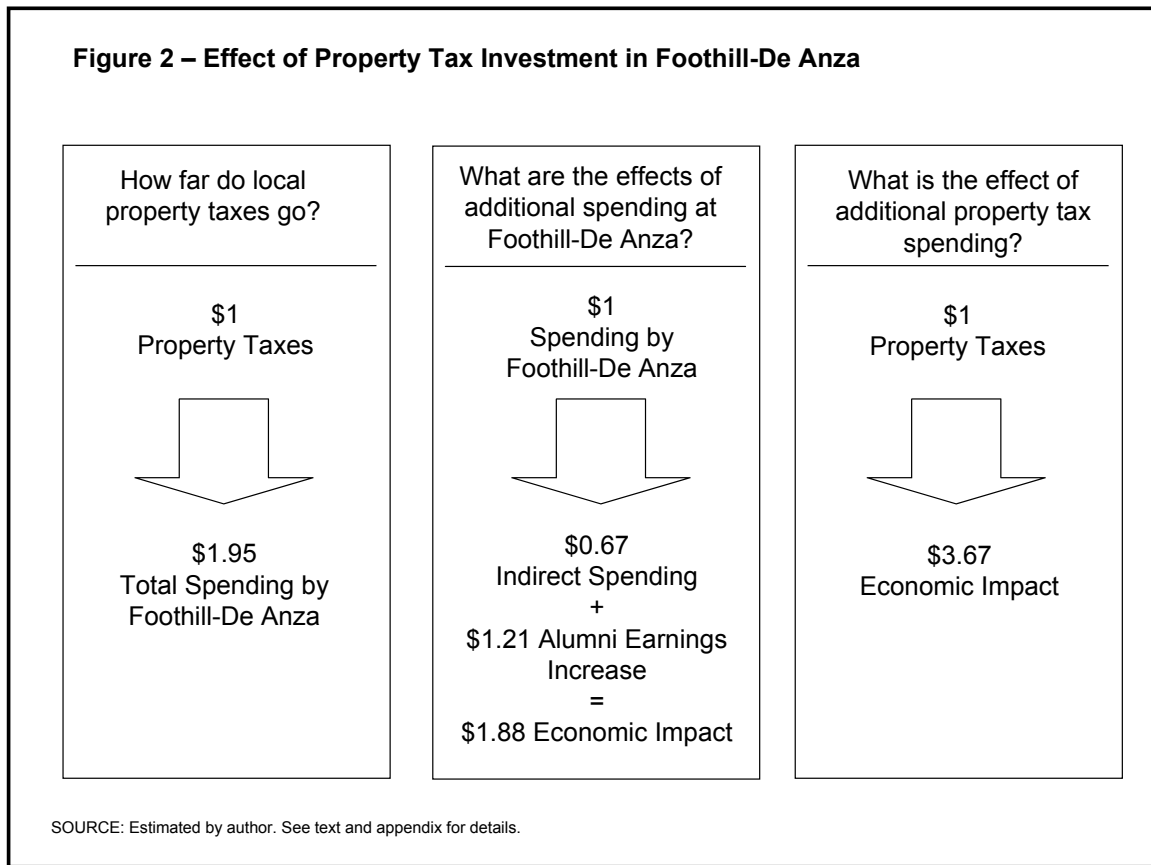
**Figure 2 – Effect of Property Tax Investment in Foothill-De Anza**

How far do local property taxes go?

\$1
Property Taxes

\$1.95
Total Spending by Foothill-De Anza

What are the effects of additional spending at Foothill-De Anza?

\$1
Spending by Foothill-De Anza

\$0.67
Indirect Spending
+
\$1.21 Alumni Earnings Increase
=
\$1.88 Economic Impact

What is the effect of additional property tax spending?

\$1
Property Taxes

\$3.67
Economic Impact

SOURCE: Estimated by author. See text and appendix for details.